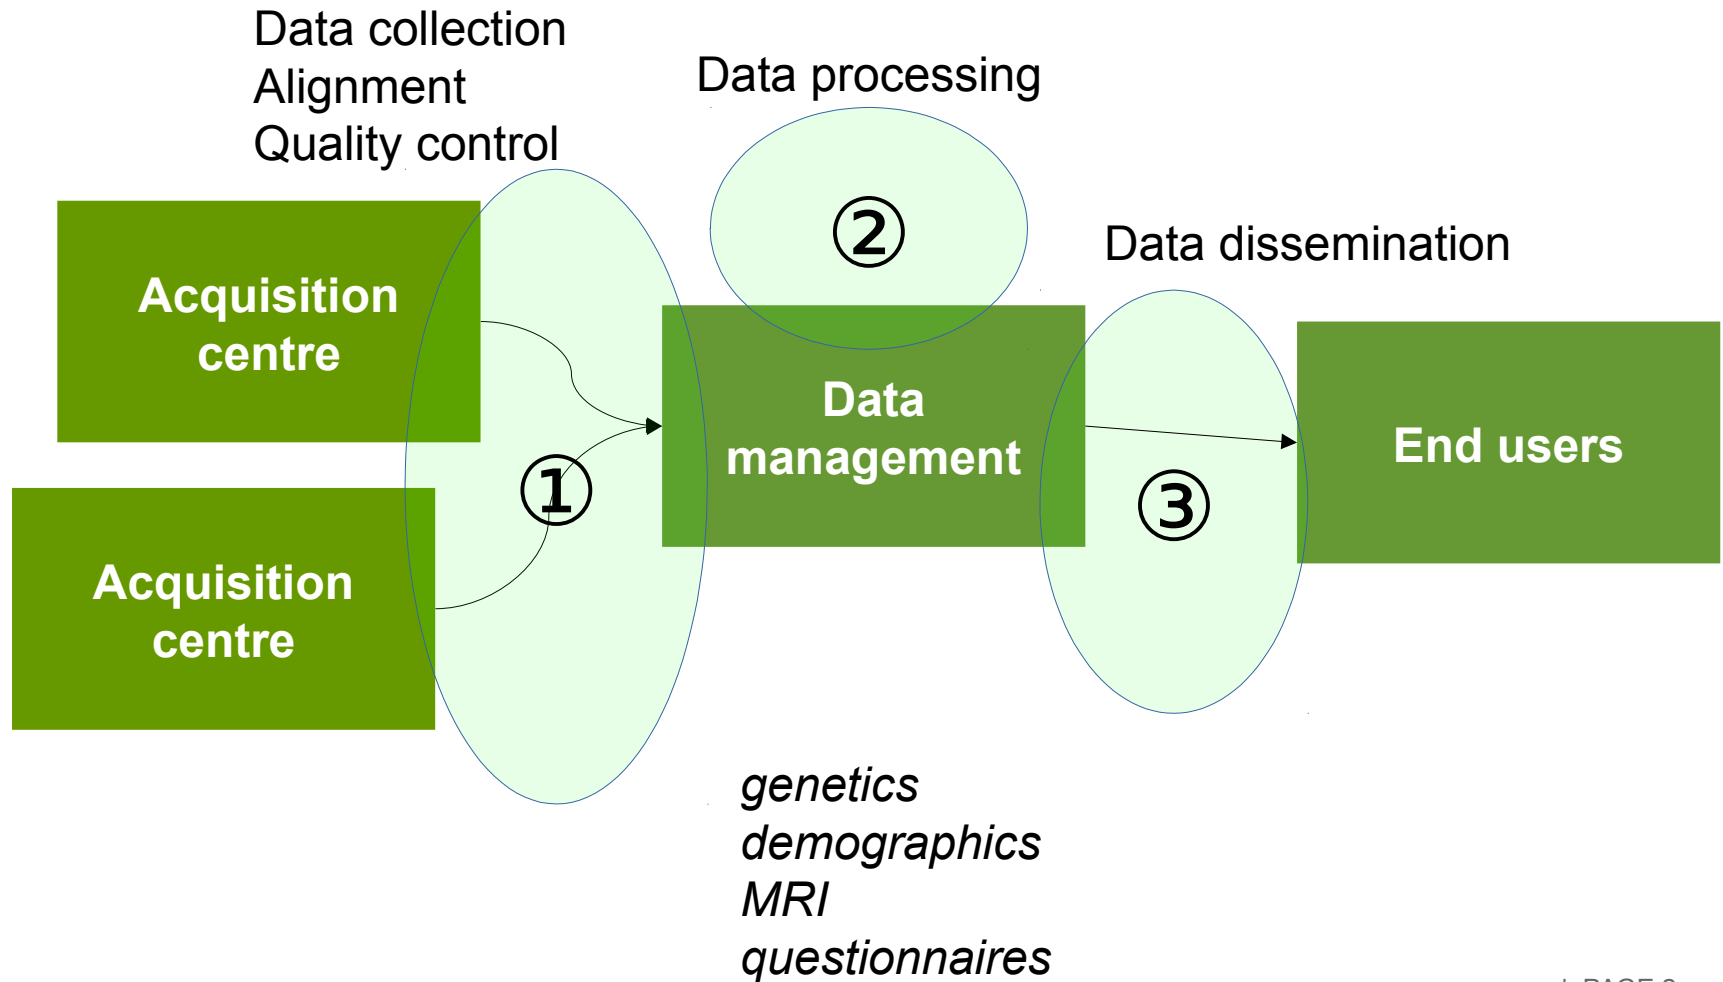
Data collection
Alignment
Quality control

Data processing

②

Data dissemination

Acquisition centre

Data management

End users

①

③

Acquisition centre

*genetics*
*demographics*
*MRI*
*questionnaires*

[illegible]